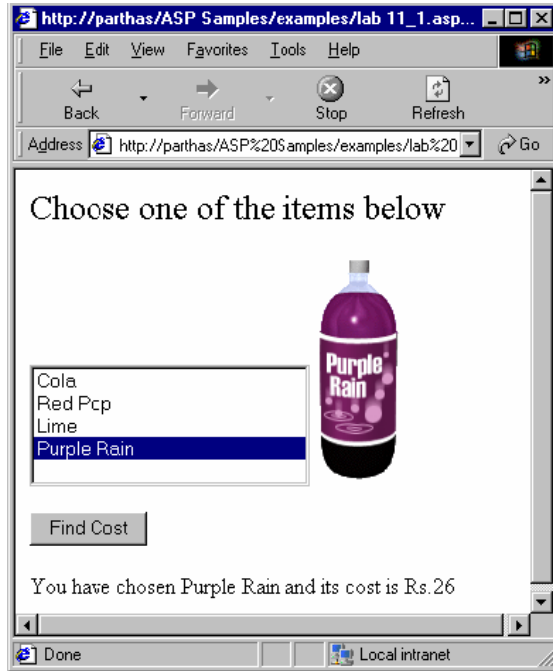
http://parthas/ASP Samples/examples/lab 11_1.asp...

File Edit View Favorites Tools Help

Back Forward Stop Refresh

Address http://parthas/ASP%20Samples/examples/lab%20 Go

Choose one of the items below

Purple Rain

Cola
Red Pop
Lime
Purple Rain

Find Cost

You have chosen Purple Rain and its cost is Rs.26

Done Local intranet